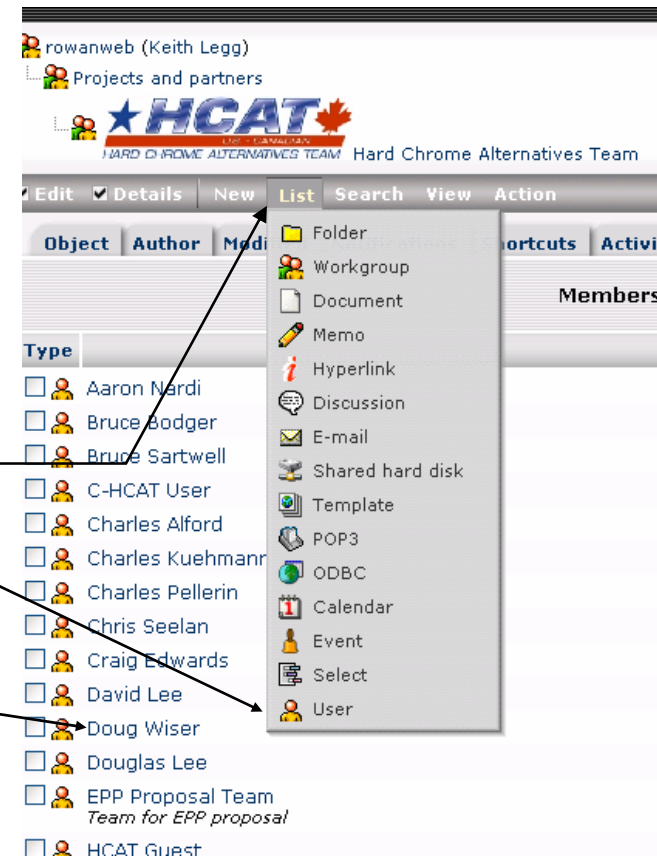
rowanweb (Keith Legg)
Projects and partners
HCAT
HARD CHROME ALTERNATIVES TEAM Hard Chrome Alternatives Team

Edit Details New List Search View Action

Object Author Modi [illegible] Shortcuts Activi

Members

Type

Aaron Nardi
Bruce Bodger
Bruce Sartwell
C-HCAT User
Charles Alford
Charles Kuehmann
Charles Pellerin
Chris Seelan
Craig Edwards
David Lee
Doug Wiser
Douglas Lee
EPP Proposal Team
Team for EPP proposal
HCAT Guest

Folder
Workgroup
Document
Memo
Hyperlink
Discussion
E-mail
Shared hard disk
Template
POP3
ODBC
Calendar
Event
Select
User